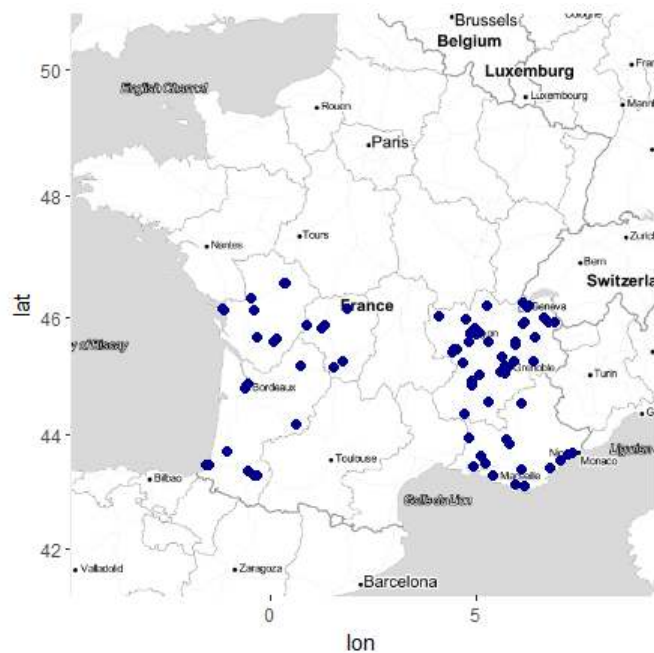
Brussels
Cologne
Belgium
Luxemburg
Luxembourg
Mann
English Channel
Rouen
Paris
Tours
Nantes
Zurich
Bern
Switzerla
France
Geneva
y of Biscay
Lyon
Grenoble
Turin
Bordeaux
Toulouse
Nice
Monaco
Ligurian
Bilbao
Marseille
Golfe du Lion
Valladolid
Zaragoza
Barcelona
50
48
46
44
42
lat
0
5
lon